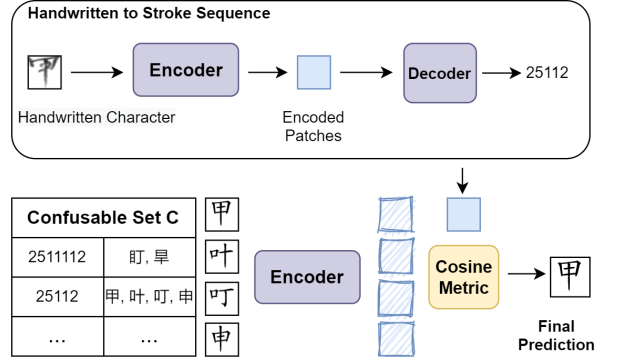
Handwritten to Stroke Sequence

Handwritten Character

Encoder

Encoded Patches

Decoder

25112

| Confusable Set C | |
|---|---|
| 2511112 | 盯, 旱 |
| 25112 | 甲, 叶, 叮, 申 |
| ... | ... |

甲
叶
叮
申

Encoder

Cosine Metric

甲

Final Prediction